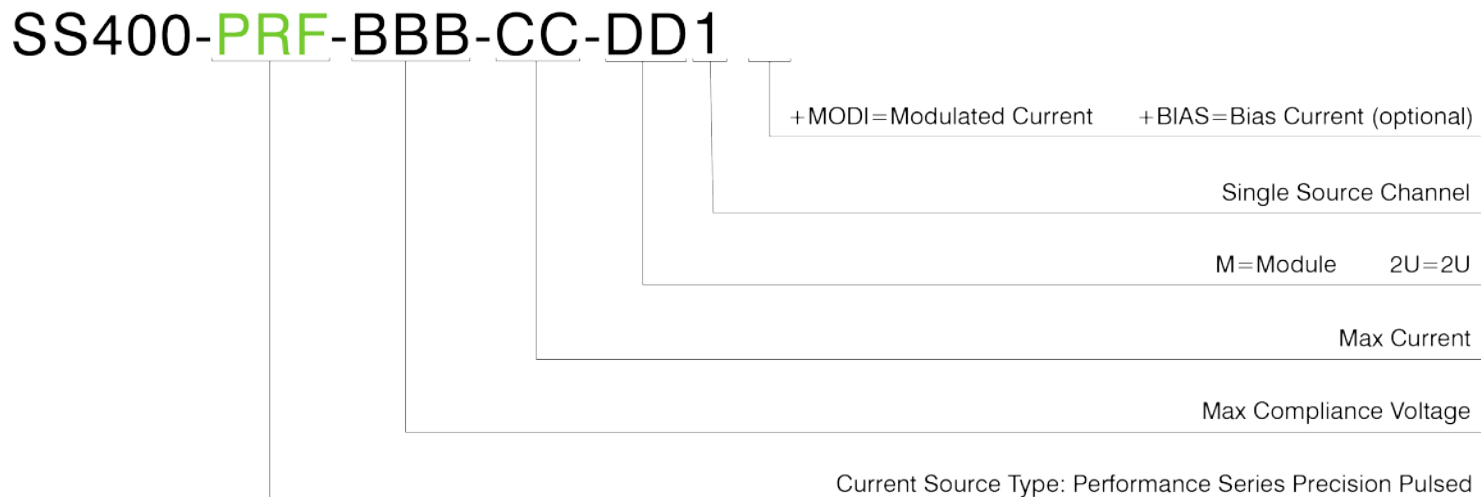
SS400-PRF-BBB-CC-DD1

+MODI=Modulated Current +BIAS=Bias Current (optional)

Single Source Channel

M=Module 2U=2U

Max Current

Max Compliance Voltage

Current Source Type: Performance Series Precision Pulsed